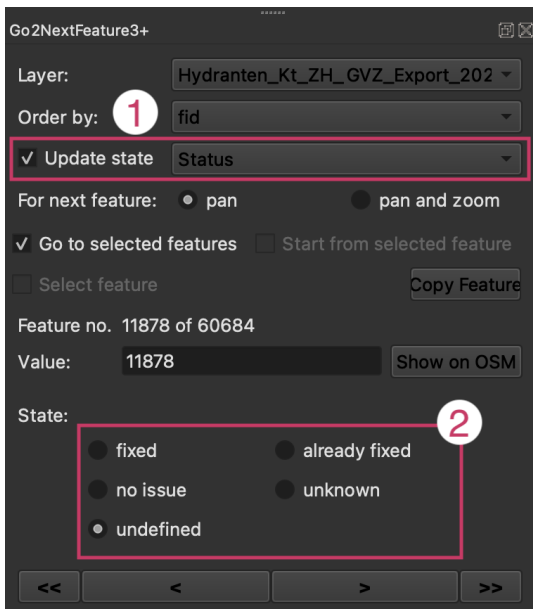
Go2NextFeature3+

Layer: Hydranten_Kt_ZH_GVZ_Export_202

Order by: 1 fid

✓ Update state Status

For next feature: pan pan and zoom

✓ Go to selected features Start from selected feature

Select feature Copy Feature

Feature no. 11878 of 60684

Value: 11878 Show on OSM

State: 2

fixed already fixed

no issue unknown

undefined

<< < > >>